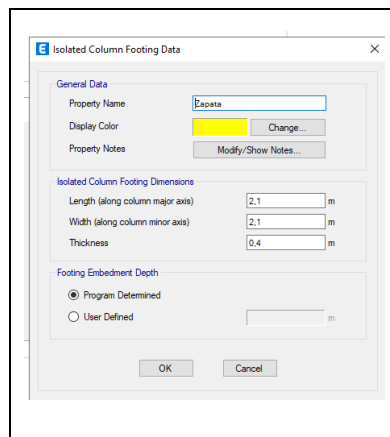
E Isolated Column Footing Data

General Data
Property Name Zapata
Display Color Change...
Property Notes Modify/Show Notes...

Isolated Column Footing Dimensions
Length (along column major axis) 2,1 m
Width (along column minor axis) 2,1 m
Thickness 0,4 m

Footing Embedment Depth
Program Determined
User Defined m

OK Cancel